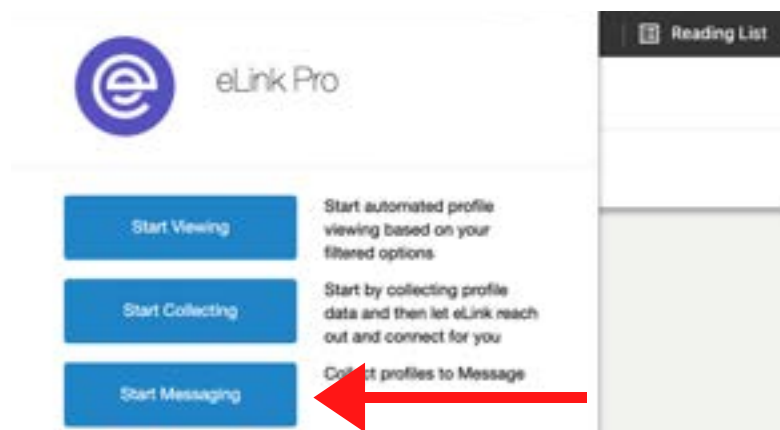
Reading List

eLink Pro

Start Viewing

Start automated profile viewing based on your filtered options

Start Collecting

Start by collecting profile data and then let eLink reach out and connect for you

Start Messaging

Co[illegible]t profiles to Message